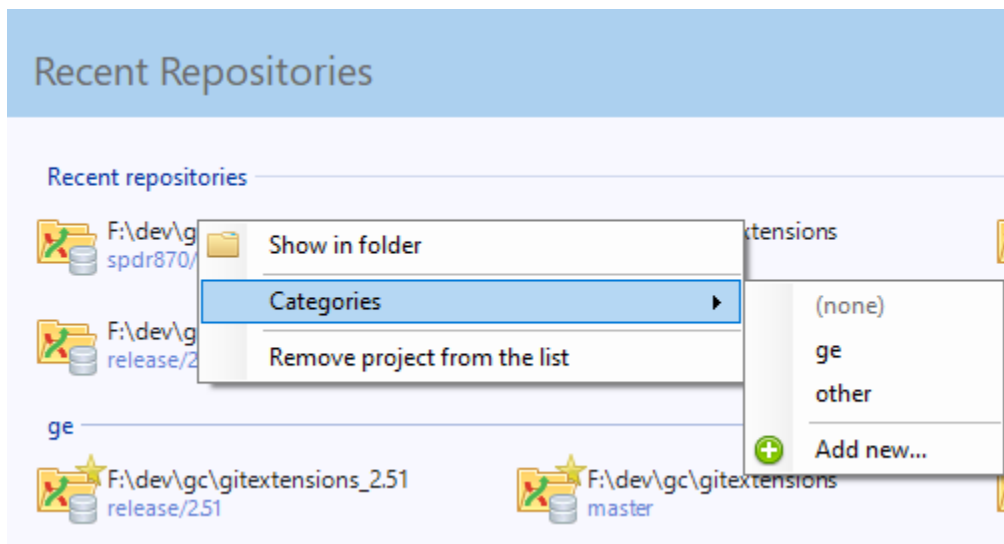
Recent Repositories

Recent repositories

F:\dev\g
spdr870/

xtensions

Show in folder

Categories

Remove project from the list

(none)

ge

other

Add new...

F:\dev\g
release/2

ge

F:\dev\gc\gitextensions_2.51
release/2.51

F:\dev\gc\gitextensions
master